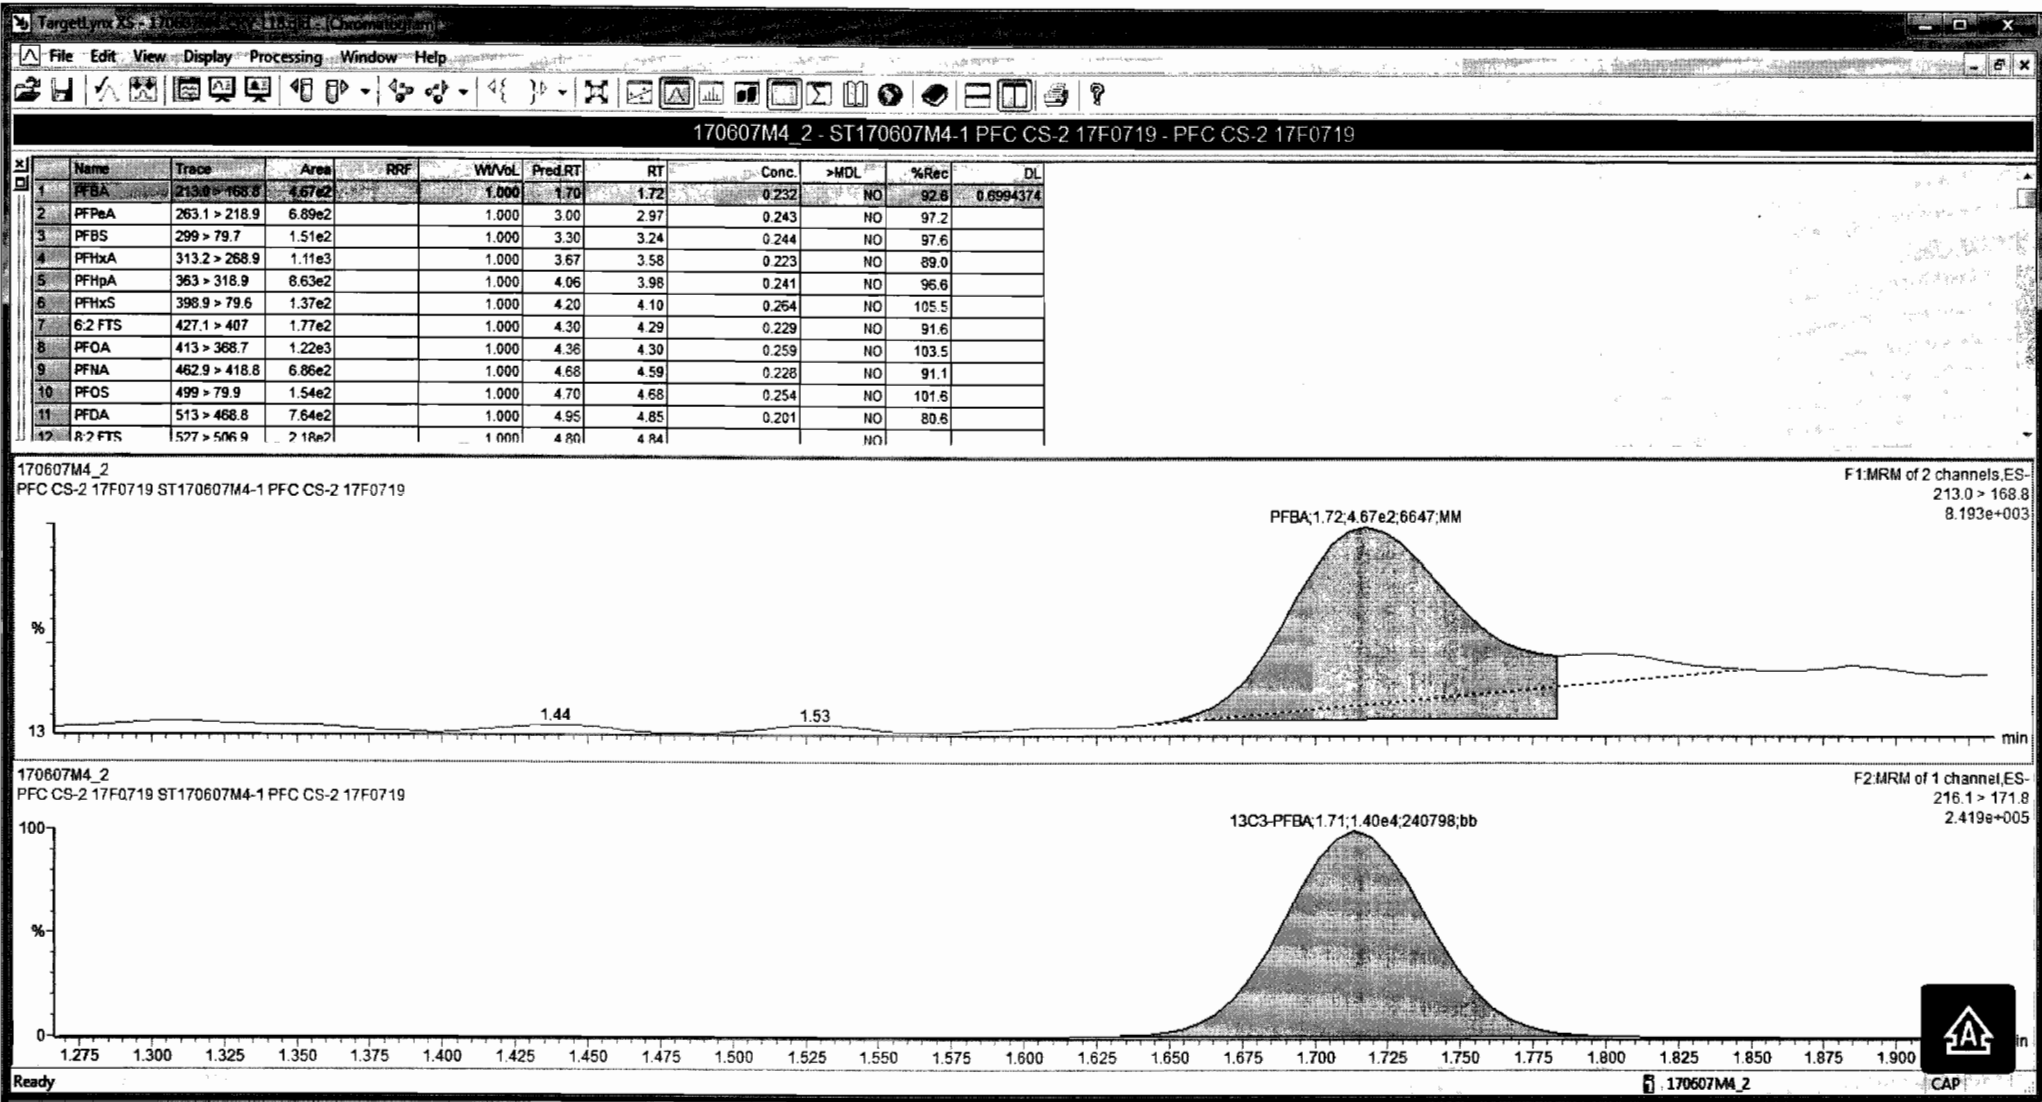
TargetLynx XS - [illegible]

File Edit View Display Processing Window Help

170607M4_2 - ST170607M4-1 PFC CS-2 17F0719 - PFC CS-2 17F0719

| | Name | Trace | Area | RRF | Wt/Vol | Pred.RT | RT | Conc. | >MDL | %Rec | DL |
|---|---|---|---|---|---|---|---|---|---|---|---|
| 1 | PFBA | 213.0 > 168.8 | 4.67e2 | | 1.000 | 1.70 | 1.72 | 0.232 | NO | 92.8 | 0.6994374 |
| 2 | PFPeA | 263.1 > 218.9 | 6.89e2 | | 1.000 | 3.00 | 2.97 | 0.243 | NO | 97.2 | |
| 3 | PFBS | 299 > 79.7 | 1.51e2 | | 1.000 | 3.30 | 3.24 | 0.244 | NO | 97.6 | |
| 4 | PFHxA | 313.2 > 268.9 | 1.11e3 | | 1.000 | 3.67 | 3.58 | 0.223 | NO | 89.0 | |
| 5 | PFHpA | 363 > 318.9 | 8.63e2 | | 1.000 | 4.06 | 3.98 | 0.241 | NO | 96.6 | |
| 6 | PFHxS | 398.9 > 79.6 | 1.37e2 | | 1.000 | 4.20 | 4.10 | 0.264 | NO | 105.5 | |
| 7 | 6:2 FTS | 427.1 > 407 | 1.77e2 | | 1.000 | 4.30 | 4.29 | 0.229 | NO | 91.6 | |
| 8 | PFOA | 413 > 368.7 | 1.22e3 | | 1.000 | 4.36 | 4.30 | 0.259 | NO | 103.5 | |
| 9 | PFNA | 462.9 > 418.8 | 6.86e2 | | 1.000 | 4.68 | 4.59 | 0.228 | NO | 91.1 | |
| 10 | PFOS | 499 > 79.9 | 1.54e2 | | 1.000 | 4.70 | 4.68 | 0.254 | NO | 101.6 | |
| 11 | PFDA | 513 > 468.8 | 7.64e2 | | 1.000 | 4.95 | 4.85 | 0.201 | NO | 80.6 | |
| 12 | 8:2 FTS | 527 > 506.9 | 2.18e2 | | 1.000 | 4.80 | 4.84 | | NO | | |

170607M4_2
PFC CS-2 17F0719 ST170607M4-1 PFC CS-2 17F0719
F1:MRM of 2 channels,ES-
213.0 > 168.8
8.193e+003
PFBA;1.72;4.67e2;6647;MM
%
13
1.44
1.53
min

170607M4_2
PFC CS-2 17F0719 ST170607M4-1 PFC CS-2 17F0719
F2:MRM of 1 channel,ES-
216.1 > 171.8
2.419e+005
13C3-PFBA;1.71;1.40e4;240798;bb
100
%
0
1.275 1.300 1.325 1.350 1.375 1.400 1.425 1.450 1.475 1.500 1.525 1.550 1.575 1.600 1.625 1.650 1.675 1.700 1.725 1.750 1.775 1.800 1.825 1.850 1.875 1.900
min

Ready
170607M4_2
CAP